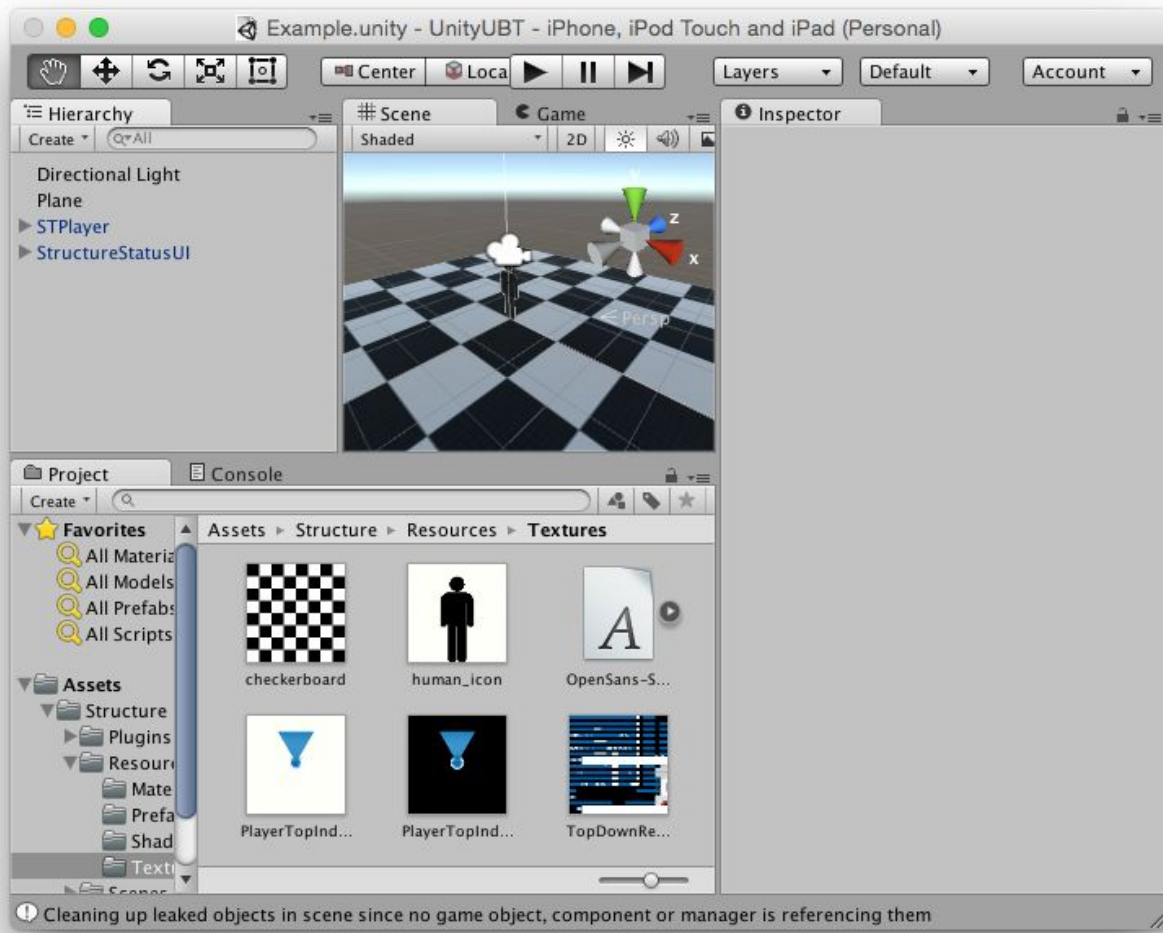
Example.unity - UnityUBT - iPhone, iPod Touch and iPad (Personal)

Center Loca

Layers Default Account

Hierarchy

Create All

Directional Light
Plane
STPlayer
StructureStatusUI

Scene Game

Shaded 2D

y
z
x
Persp

Inspector

Project Console

Create

Favorites
All Materia
All Models
All Prefabs
All Scripts

Assets
Structure
Plugins
Resour
Mate
Prefa
Shad
Text
Scenes

Assets ▸ Structure ▸ Resources ▸ Textures

checkerboard
human_icon
A
OpenSans-S...
PlayerTopInd...
PlayerTopInd...
TopDownRe...

Cleaning up leaked objects in scene since no game object, component or manager is referencing them